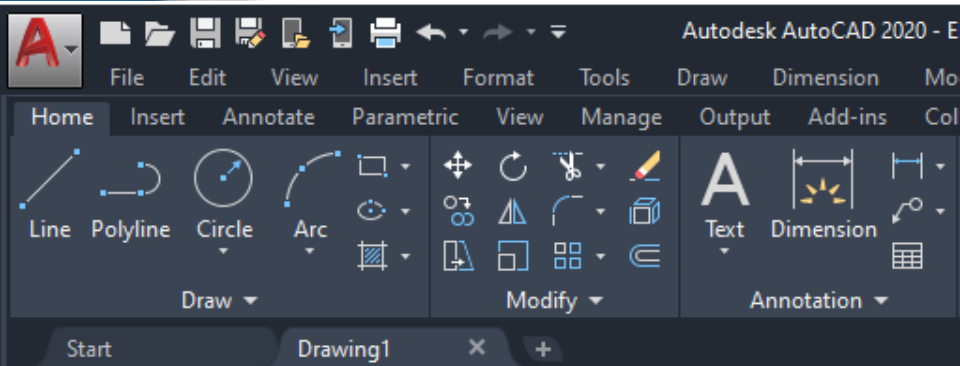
Autodesk AutoCAD 2020 - E

File Edit View Insert Format Tools Draw Dimension Mo

Home Insert Annotate Parametric View Manage Output Add-ins Co

Line Polyline Circle Arc

Draw

Modify

A

Text Dimension

Annotation

Start Drawing1 ×